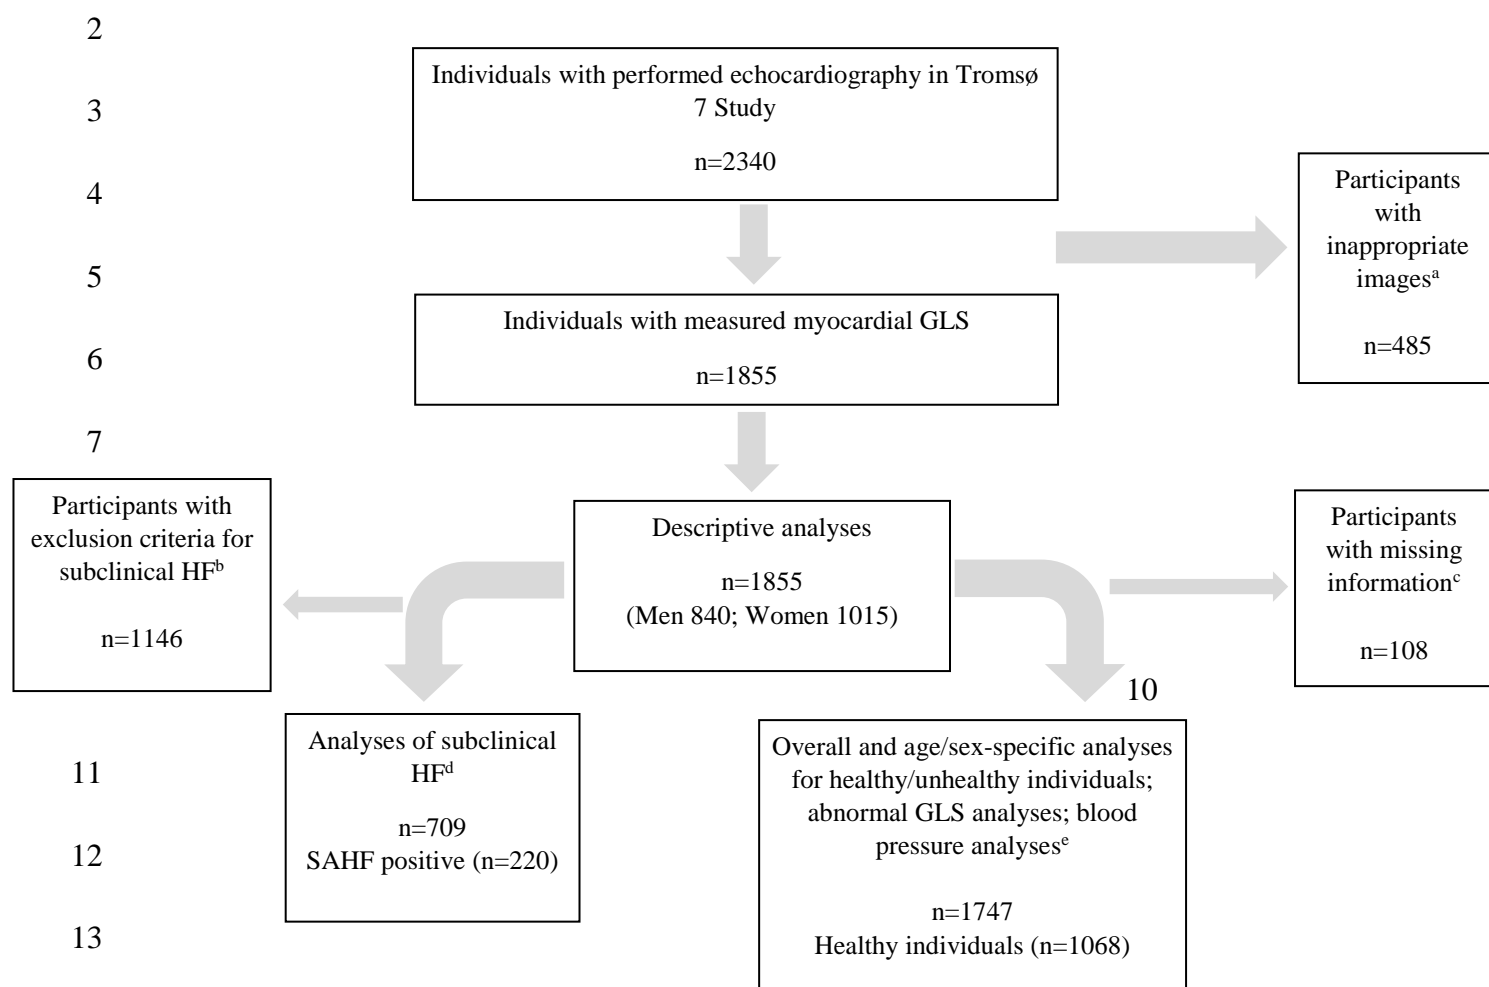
2

Individuals with performed echocardiography in Tromsø 7 Study

n=2340

3

4

Participants with inappropriate images$^{a}$

n=485

5

Individuals with measured myocardial GLS

n=1855

6

7

Participants with exclusion criteria for subclinical HF$^{b}$

n=1146

Descriptive analyses

n=1855
(Men 840; Women 1015)

Participants with missing information$^{c}$

n=108

10

Analyses of subclinical HF$^{d}$

n=709
SAHF positive (n=220)

11

12

13

Overall and age/sex-specific analyses for healthy/unhealthy individuals; abnormal GLS analyses; blood pressure analyses$^{e}$

n=1747
Healthy individuals (n=1068)